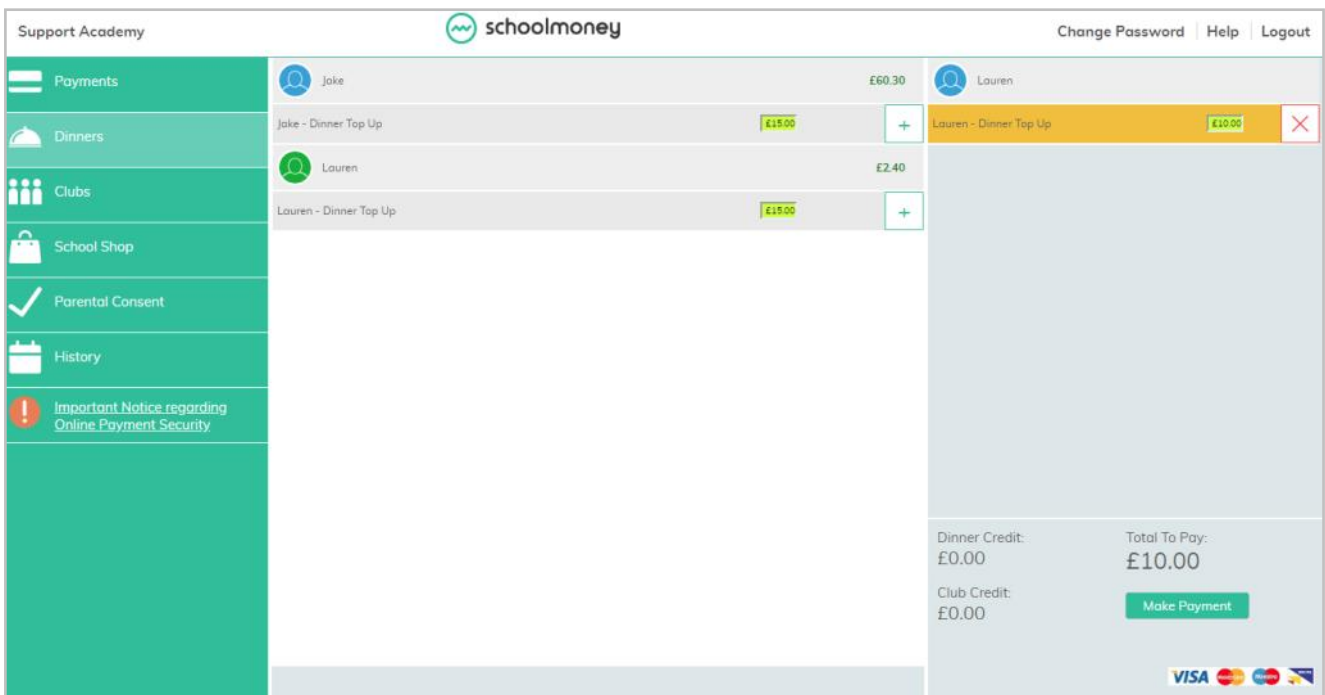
Support Academy

schoolmoney

Change Password | Help | Logout

Payments

Dinners

Clubs

School Shop

Parental Consent

History

Important Notice regarding Online Payment Security

Jake £60.30

Jake - Dinner Top Up £15.00 +

Lauren £2.40

Lauren - Dinner Top Up £15.00 +

Lauren

Lauren - Dinner Top Up £10.00

Dinner Credit:
£0.00

Total To Pay:
£10.00

Club Credit:
£0.00

Make Payment

VISA